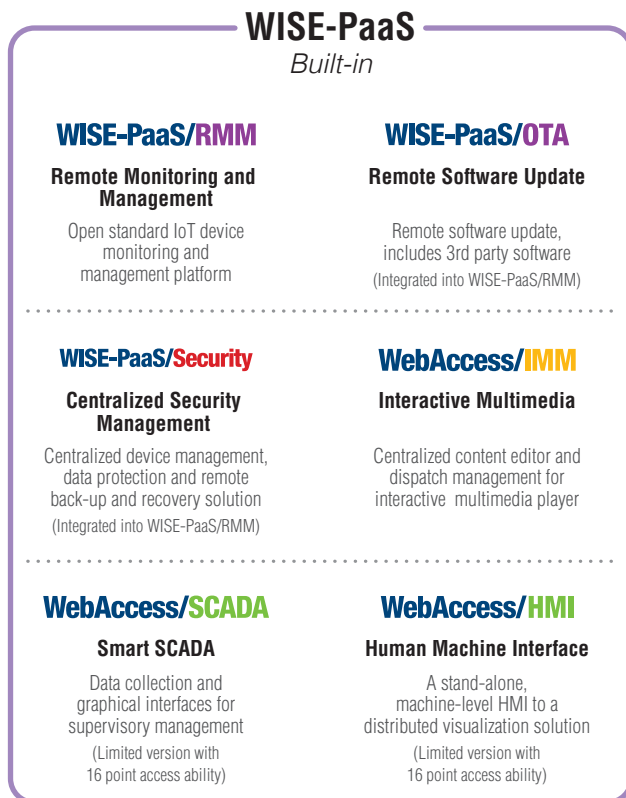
WISE-PaaS
Built-in

WISE-PaaS/RMM
Remote Monitoring and Management
Open standard IoT device monitoring and management platform

WISE-PaaS/OTA
Remote Software Update
Remote software update, includes 3rd party software
(Integrated into WISE-PaaS/RMM)

WISE-PaaS/Security
Centralized Security Management
Centralized device management, data protection and remote back-up and recovery solution
(Integrated into WISE-PaaS/RMM)

WebAccess/IMM
Interactive Multimedia
Centralized content editor and dispatch management for interactive multimedia player

WebAccess/SCADA
Smart SCADA
Data collection and graphical interfaces for supervisory management
(Limited version with 16 point access ability)

WebAccess/HMI
Human Machine Interface
A stand-alone, machine-level HMI to a distributed visualization solution
(Limited version with 16 point access ability)